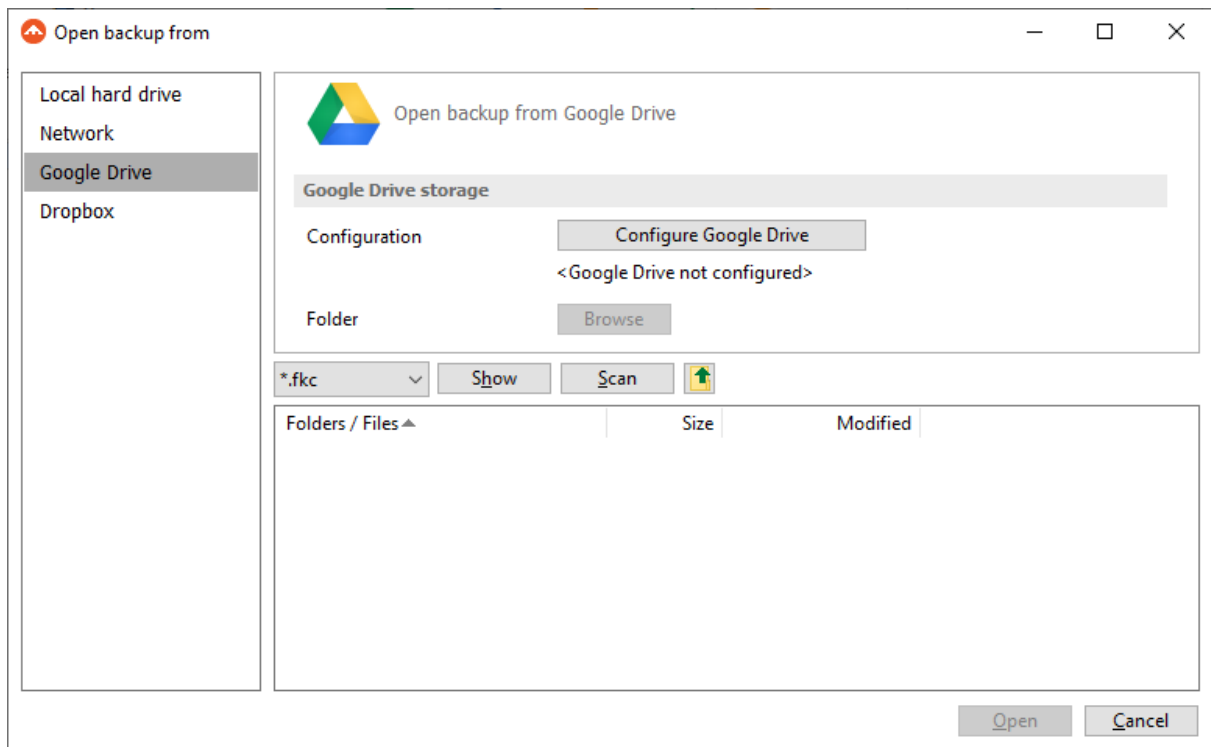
Open backup from

Local hard drive
Network
Google Drive
Dropbox

Open backup from Google Drive

Google Drive storage

Configuration
Configure Google Drive
<Google Drive not configured>

Folder
Browse

*.fkc
Show
Scan

| Folders / Files | Size | Modified |
|---|---|---|

Open
Cancel